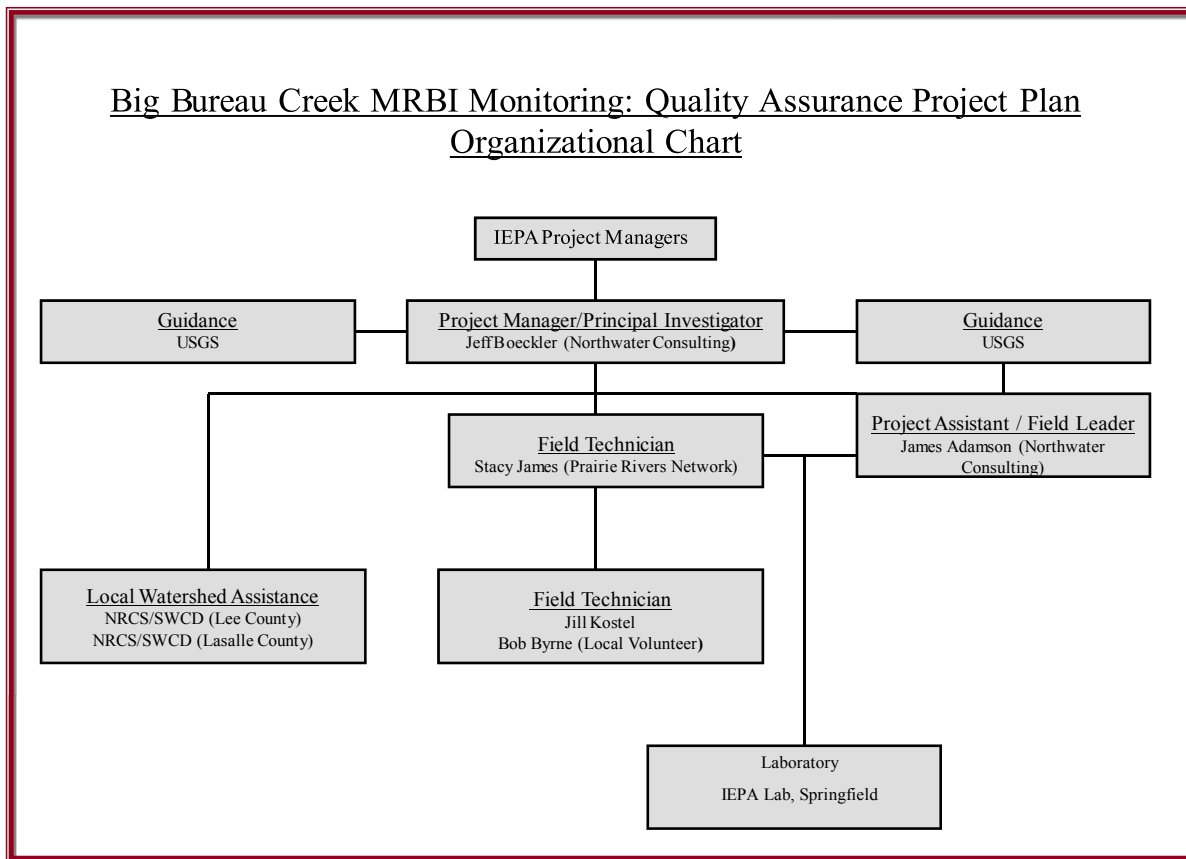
Big Bureau Creek MRBI Monitoring: Quality Assurance Project Plan Organizational Chart

IEPA Project Managers

Guidance
USGS

Project Manager/Principal Investigator
Jeff Boeckler (Northwater Consulting)

Guidance
USGS

Field Technician
Stacy James (Prairie Rivers Network)

Project Assistant / Field Leader
James Adamson (Northwater Consulting)

Local Watershed Assistance
NRCS/SWCD (Lee County)
NRCS/SWCD (Lasalle County)

Field Technician
Jill Kostel
Bob Byrne (Local Volunteer)

Laboratory
IEPA Lab, Springfield